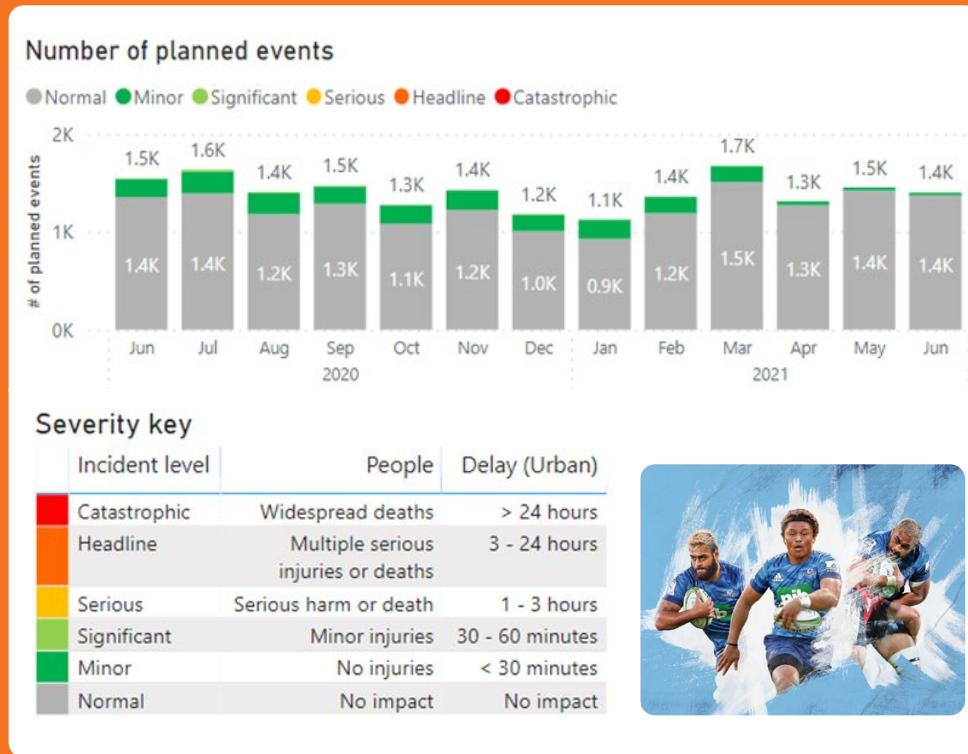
Number of planned events

Normal Minor Significant Serious Headline Catastrophic

2K
1K
0K

# of planned events

1.5K 1.6K 1.4K 1.5K 1.3K 1.4K 1.2K 1.1K 1.4K 1.7K 1.3K 1.5K 1.4K

1.4K 1.4K 1.2K 1.3K 1.1K 1.2K 1.0K 0.9K 1.2K 1.5K 1.3K 1.4K 1.4K

Jun Jul Aug Sep Oct Nov Dec Jan Feb Mar Apr May Jun
2020 2021

Severity key

| | Incident level | People | Delay (Urban) |
|---|---|---|---|
| | Catastrophic | Widespread deaths | > 24 hours |
| | Headline | Multiple serious injuries or deaths | 3 - 24 hours |
| | Serious | Serious harm or death | 1 - 3 hours |
| | Significant | Minor injuries | 30 - 60 minutes |
| | Minor | No injuries | < 30 minutes |
| | Normal | No impact | No impact |